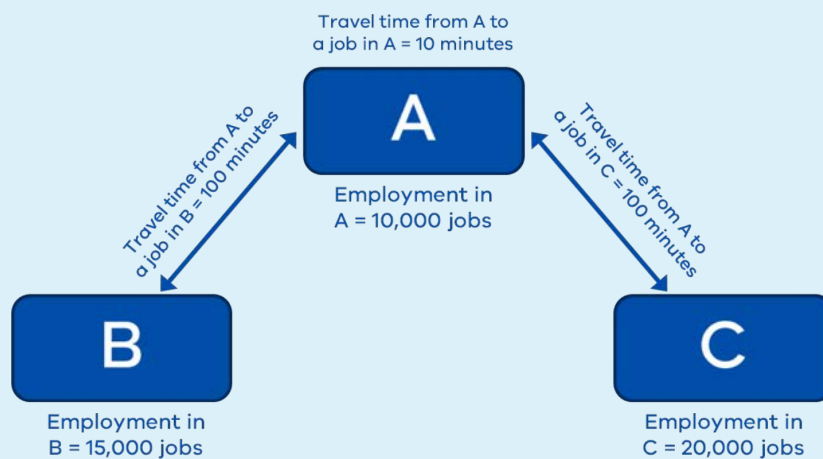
Travel time from A to a job in A = 10 minutes

A

Employment in A = 10,000 jobs

Travel time from A to a job in B = 100 minutes

Travel time from A to a job in C = 100 minutes

B

Employment in B = 15,000 jobs

C

Employment in C = 20,000 jobs